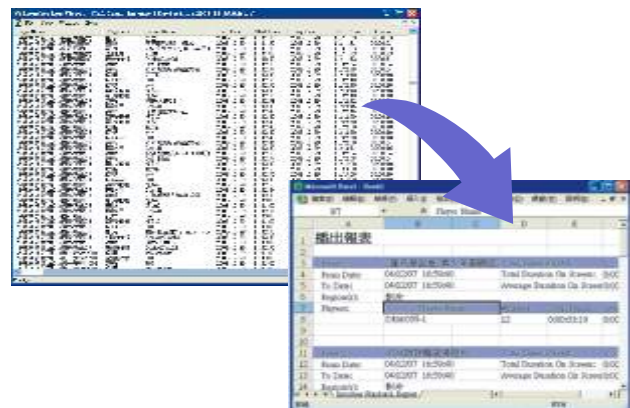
Microsoft Excel - Book1

播出報表

From Date: 04/02/07 16:50:00 Total Duration On Screen: 0:0
To Date: 04/02/07 16:50:00 Average Duration On Screen: 0:0
Region(s):
Player:

From Date: 04/02/07 16:50:00 Total Duration On Screen: 0:0
To Date: 04/02/07 16:50:00 Average Duration On Screen: 0:0
Region(s):

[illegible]